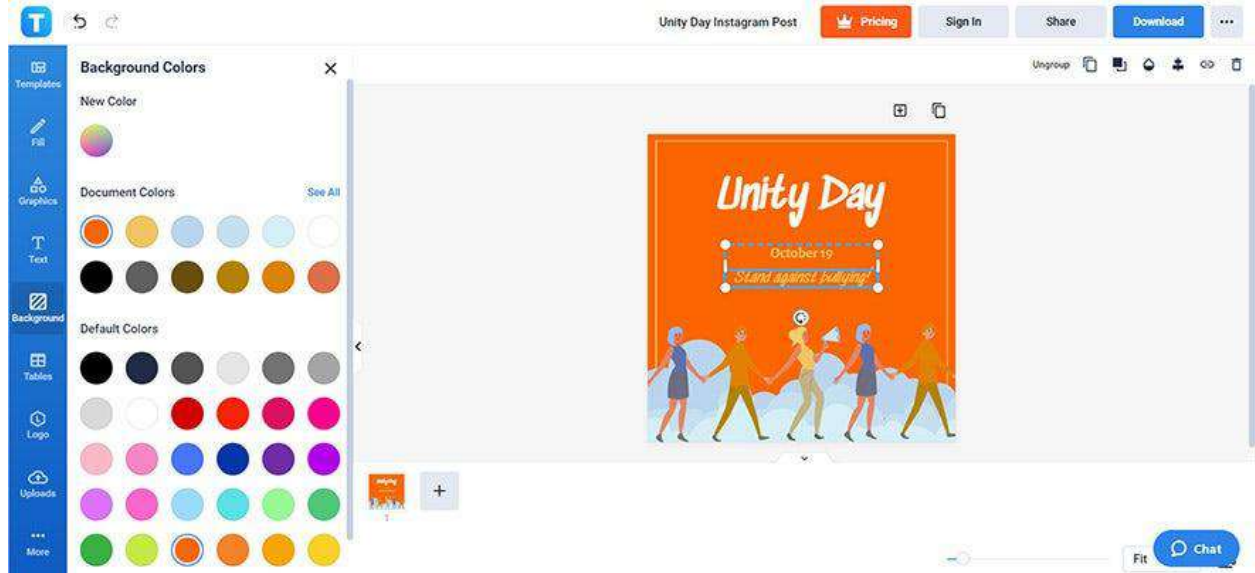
T

Unity Day Instagram Post

Pricing

Sign In

Share

Download

...

Templates

Fill

Graphics

Text

Background

Tables

Logo

Uploads

More

Background Colors

New Color

Document Colors

See All

Default Colors

Ungroup

Unity Day

October 19

Stand against bullying!

1

Fit

Chat